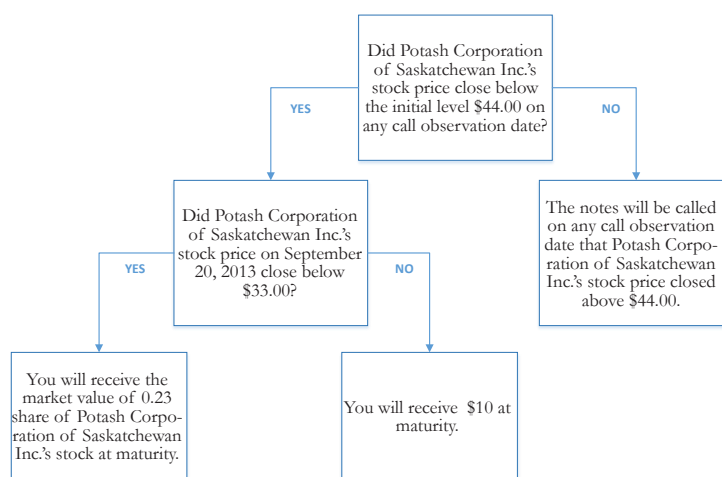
Did Potash Corporation of Saskatchewan Inc.'s stock price close below the initial level $44.00 on any call observation date?

YES

NO

Did Potash Corporation of Saskatchewan Inc.'s stock price on September 20, 2013 close below $33.00?

The notes will be called on any call observation date that Potash Corporation of Saskatchewan Inc.'s stock price closed above $44.00.

YES

NO

You will receive the market value of 0.23 share of Potash Corporation of Saskatchewan Inc.'s stock at maturity.

You will receive $10 at maturity.